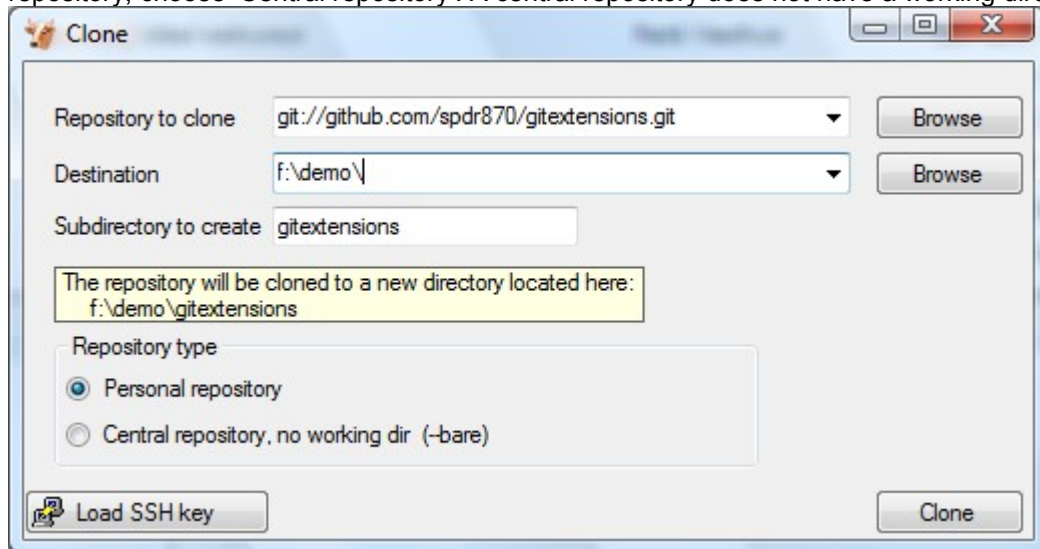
repository, choose "Central repository". A central repository does not have a working dir

Clone

Repository to clone git://github.com/spdr870/gitextensions.git Browse

Destination f:\demo\ Browse

Subdirectory to create gitextensions

The repository will be cloned to a new directory located here:
f:\demo\gitextensions

Repository type

Personal repository

Central repository, no working dir (--bare)

Load SSH key

Clone